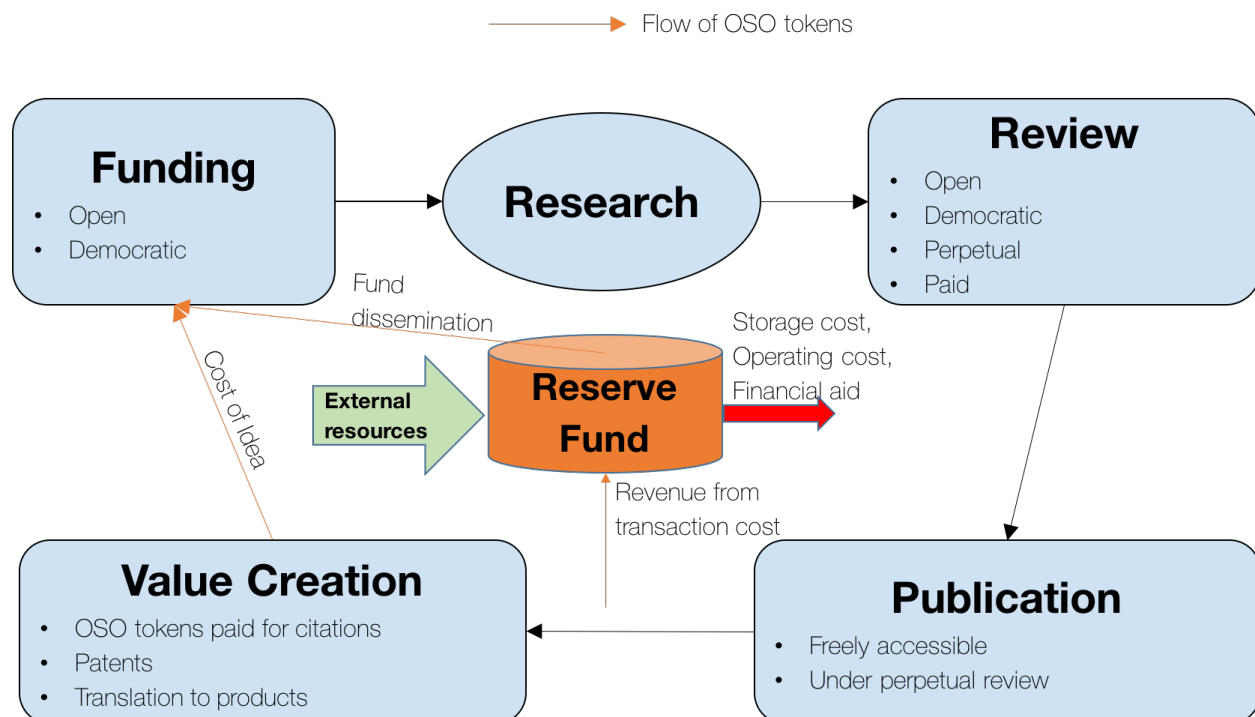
Flow of OSO tokens

Funding
- Open
- Democratic

Research

Review
- Open
- Democratic
- Perpetual
- Paid

Fund dissemination

Cost of Idea

External resources

Reserve Fund

Storage cost, Operating cost, Financial aid

Revenue from transaction cost

Value Creation
- OSO tokens paid for citations
- Patents
- Translation to products

Publication
- Freely accessible
- Under perpetual review